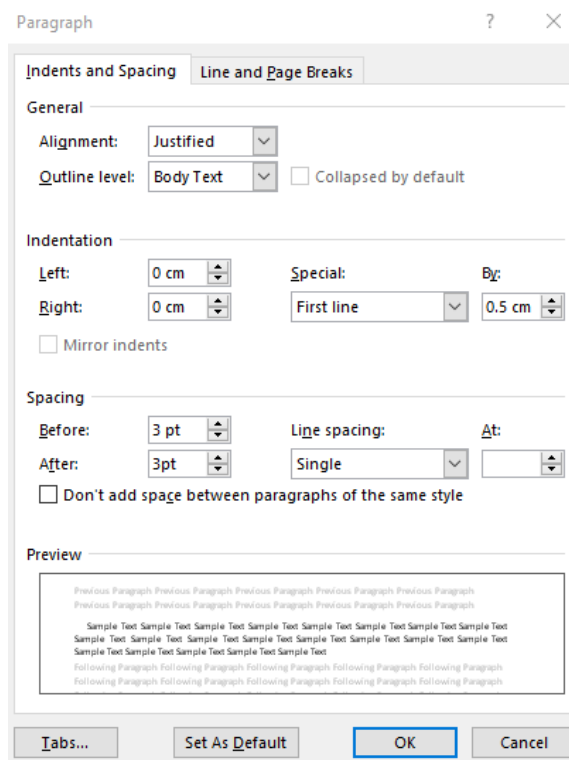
Paragraph

?

Indents and Spacing

Line and Page Breaks

General

Alignment: Justified

Outline level: Body Text

Collapsed by default

Indentation

Left: 0 cm

Right: 0 cm

Special: First line

By: 0.5 cm

Mirror indents

Spacing

Before: 3 pt

After: 3pt

Line spacing: Single

At:

Don't add space between paragraphs of the same style

Preview

Previous Paragraph Previous Paragraph Previous Paragraph Previous Paragraph Previous Paragraph Previous Paragraph Previous Paragraph Previous Paragraph Previous Paragraph Previous Paragraph

Sample Text Sample Text Sample Text Sample Text Sample Text Sample Text Sample Text Sample Text Sample Text Sample Text Sample Text Sample Text Sample Text Sample Text Sample Text Sample Text Sample Text Sample Text Sample Text Sample Text Sample Text Sample Text Sample Text

Following Paragraph Following Paragraph Following Paragraph Following Paragraph Following Paragraph Following Paragraph Following Paragraph Following Paragraph Following Paragraph Following Paragraph

Tabs...

Set As Default

OK

Cancel